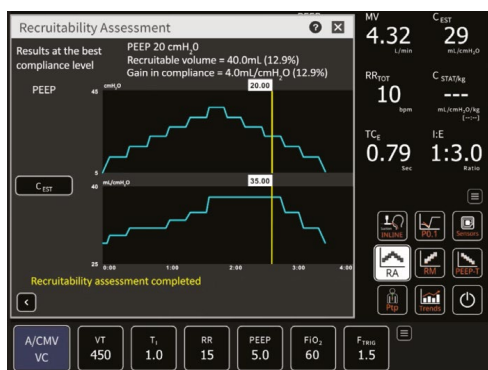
Recruitability Assessment

Results at the best compliance level

PEEP 20 cmH$_2$O
Recruitable volume = 40.0mL (12.9%)
Gain in compliance = 4.0mL/cmH$_2$O (12.9%)

PEEP
45 cmH$_2$O
20.00
5

C$_{EST}$

40 mL/cmH$_2$O
35.00
25
0:00 1:00 2:00 3:00 4:00

Recruitability assessment completed

MV
4.32
L/min

C$_{EST}$
29
mL/cmH$_2$O

RR$_{TOT}$
10
bpm

C$_{STAT/kg}$
---
mL/cmH$_2$O/kg
[--:--]

TC$_E$
0.79
Sec

I:E
1:3.0
Ratio

InLINE
P0.1
Sensors
RA
RM
PEEP-T
Ptp
Trends

A/CMV
VC

VT
450

T$_I$
1.0

RR
15

PEEP
5.0

FiO$_2$
60

F$_{TRIG}$
1.5